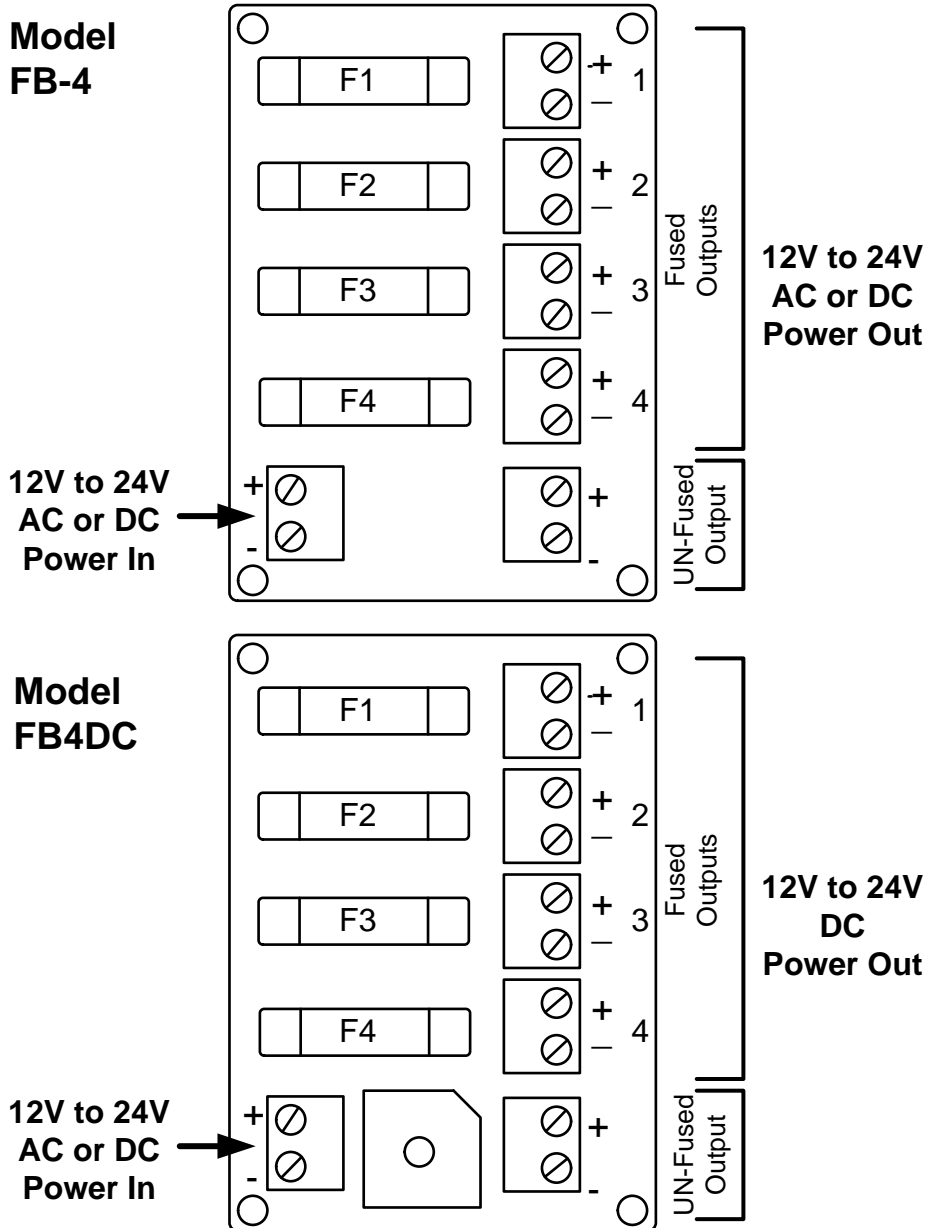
Model FB-4

F1
+ 1
–

F2
+ 2
–

F3
+ 3
–

F4
+ 4
–

Fused Outputs

12V to 24V AC or DC Power Out

12V to 24V AC or DC Power In
+
-

+
-

UN-Fused Output

Model FB4DC

F1
+ 1
–

F2
+ 2
–

F3
+ 3
–

F4
+ 4
–

Fused Outputs

12V to 24V DC Power Out

12V to 24V AC or DC Power In
+
-

+
-

UN-Fused Output